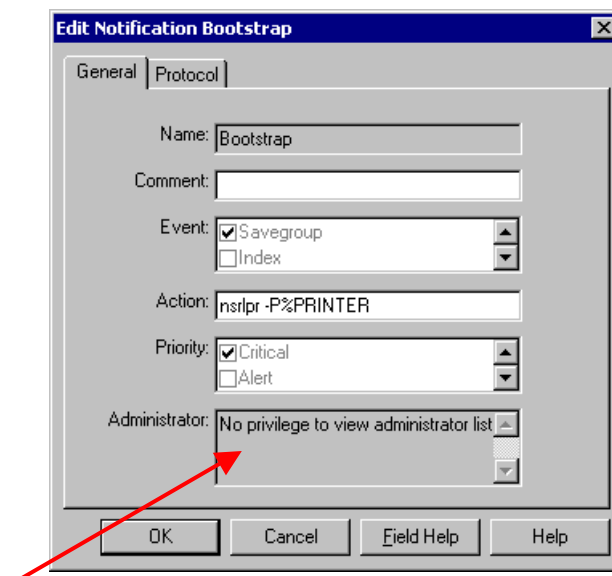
Edit Notification Bootstrap

General | Protocol

Name: Bootstrap

Comment:

Event: Savegroup
Index

Action: nsrlpr -P%PRINTER

Priority: Critical
Alert

Administrator: No privilege to view administrator list

OK | Cancel | Field Help | Help